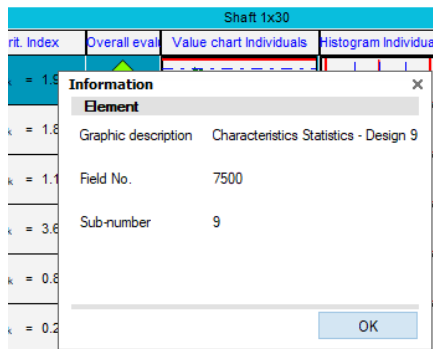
Shaft 1x30

rit. Index | Overall eval | Value chart Individuals | Histogram Individua

k = 1.9
k = 1.8
k = 1.1
k = 3.6
k = 0.8
k = 0.2

Information ×

Element

Graphic description Characteristics Statistics - Design 9

Field No. 7500

Sub-number 9

OK